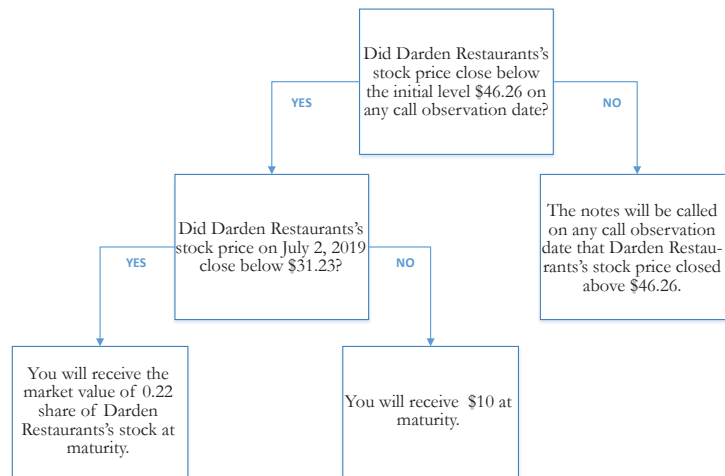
Did Darden Restaurants's stock price close below the initial level $46.26 on any call observation date?

YES

NO

Did Darden Restaurants's stock price on July 2, 2019 close below $31.23?

The notes will be called on any call observation date that Darden Restaurants's stock price closed above $46.26.

YES

NO

You will receive the market value of 0.22 share of Darden Restaurants's stock at maturity.

You will receive $10 at maturity.